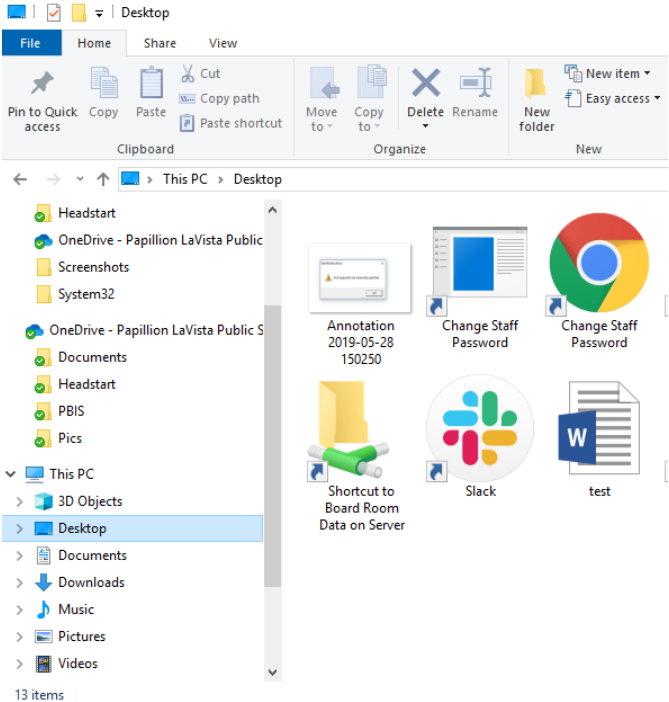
Desktop

File Home Share View

Pin to Quick access Copy Paste Cut Copy path Paste shortcut
Clipboard

Move to Copy to Delete Rename
Organize

New folder New item Easy access
New

This PC > Desktop

Headstart
OneDrive - Papillion LaVista Public
Screenshots
System32
OneDrive - Papillion LaVista Public S
Documents
Headstart
PBIS
Pics
This PC
3D Objects
Desktop
Documents
Downloads
Music
Pictures
Videos

Annotation 2019-05-28 150250
Change Staff Password
Change Staff Password
Shortcut to Board Room Data on Server
Slack
test

13 items